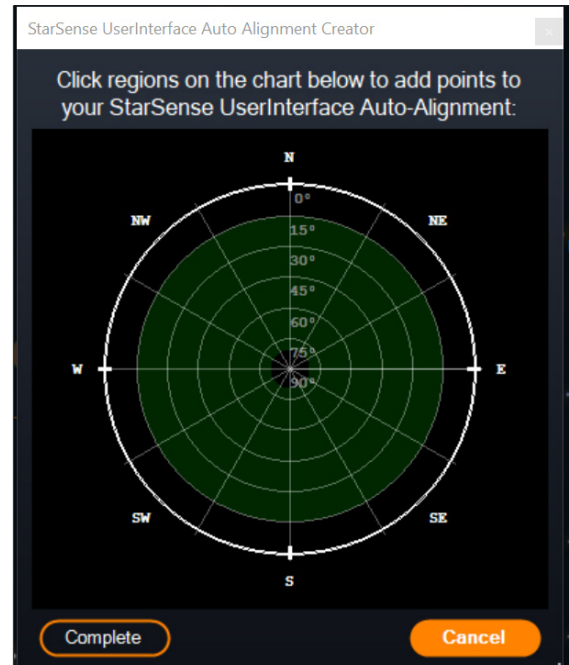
StarSense UserInterface Auto Alignment Creator

×

Click regions on the chart below to add points to your StarSense UserInterface Auto-Alignment:

N
NW
NE
0°
15°
30°
45°
60°
75°
90°
W
E
SW
SE
S

Complete
Cancel